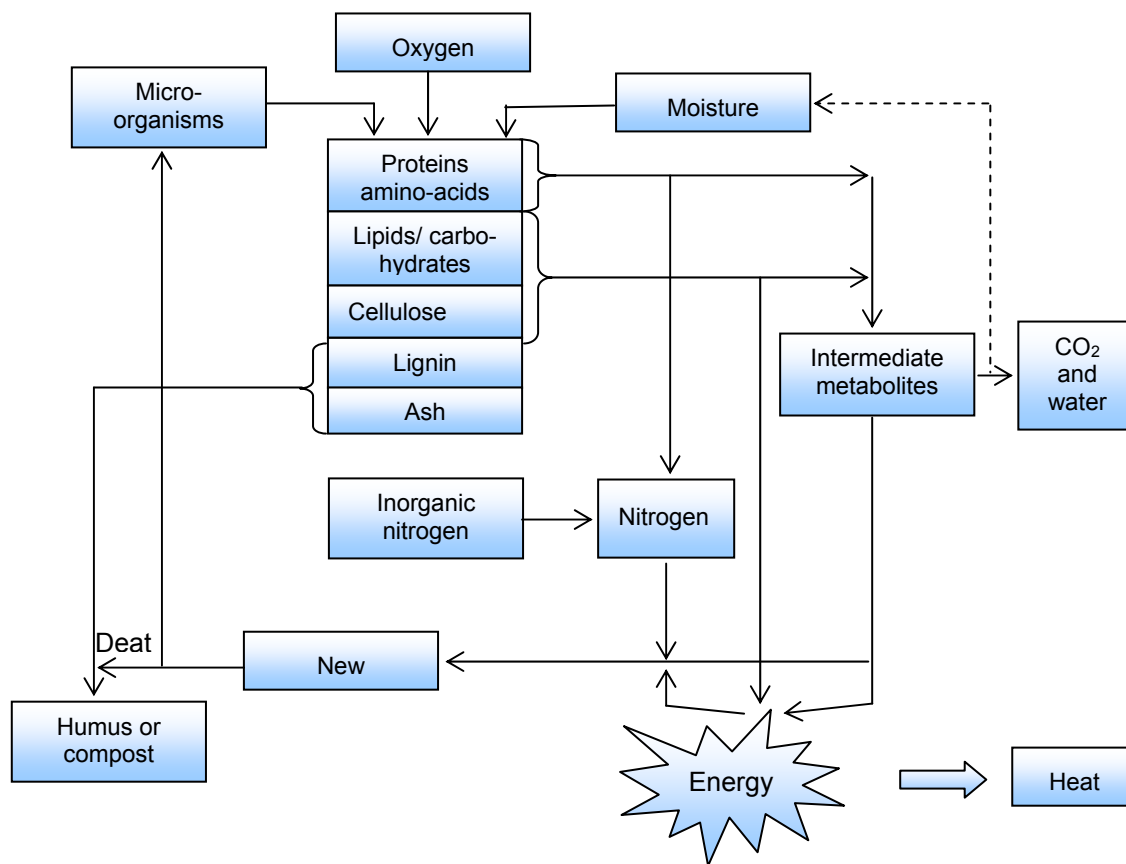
Oxygen

Micro-organisms

Moisture

Proteins amino-acids

Lipids/ carbo-hydrates

Cellulose

Lignin

Ash

Intermediate metabolites

$CO_2$ and water

Inorganic nitrogen

Nitrogen

Deat

New

Humus or compost

Energy

Heat